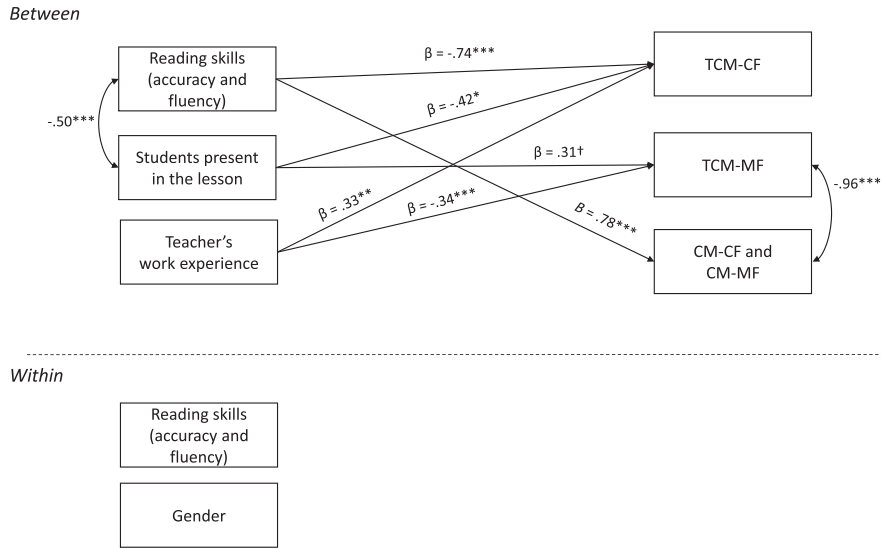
Between

Reading skills (accuracy and fluency)

-.50***

Students present in the lesson

Teacher's work experience

β = -.74***

β = -.42*

β = .31†

β = .33**

β = -.34***

Β = .78***

TCM-CF

TCM-MF

-.96***

CM-CF and CM-MF

Within

Reading skills (accuracy and fluency)

Gender